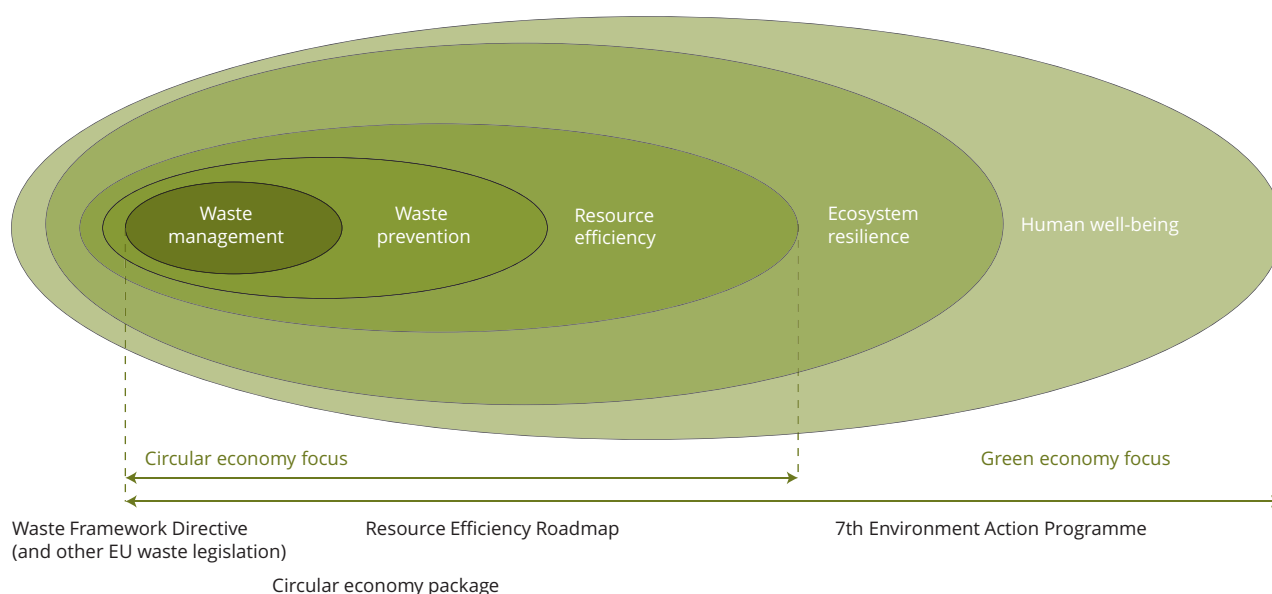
Waste management

Waste prevention

Resource efficiency

Ecosystem resilience

Human well-being

Circular economy focus

Green economy focus

Waste Framework Directive (and other EU waste legislation)

Resource Efficiency Roadmap

7th Environment Action Programme

Circular economy package